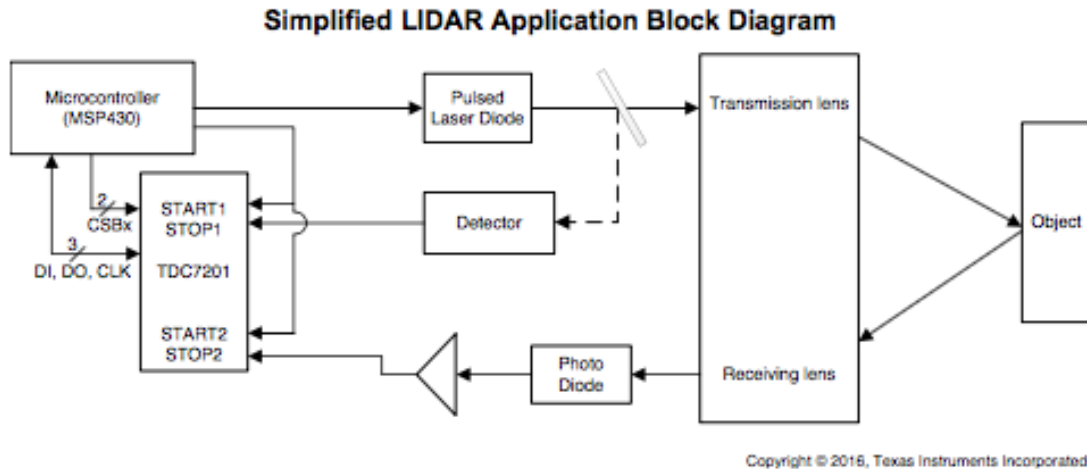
Simplified LIDAR Application Block Diagram

Microcontroller (MSP430)

Pulsed Laser Diode

Transmission lens

2
CSBx

3
DI, DO, CLK

START1
STOP1

TDC7201

START2
STOP2

Detector

Object

Photo Diode

Receiving lens

Copyright © 2016, Texas Instruments Incorporated